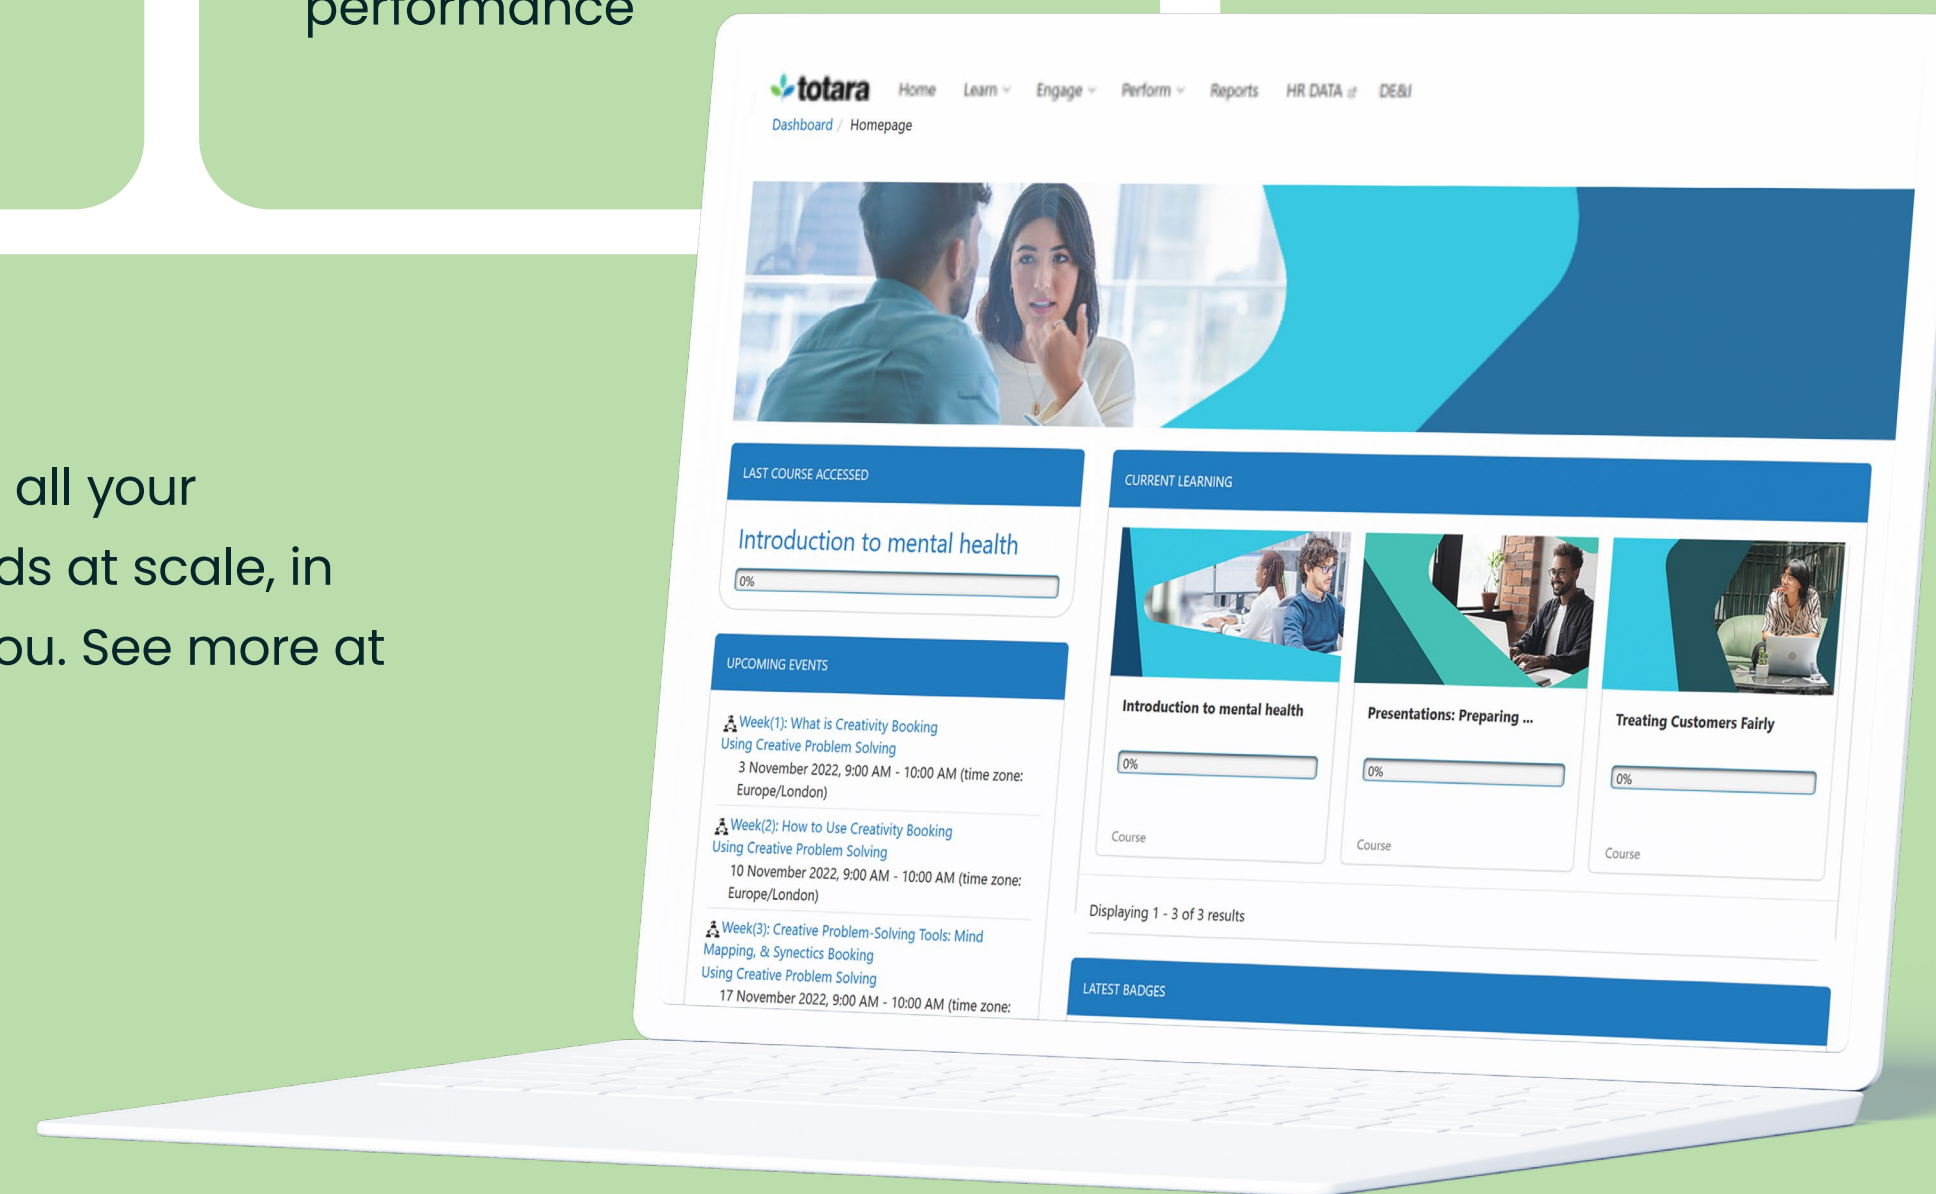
performance

all your
ds at scale, in
ou. See more at

totara Home Learn Engage Perform Reports HR DATA DE&I

Dashboard / Homepage

LAST COURSE ACCESSED

Introduction to mental health

0%

UPCOMING EVENTS

Week(1): What is Creativity Booking
Using Creative Problem Solving
3 November 2022, 9:00 AM - 10:00 AM (time zone: Europe/London)

Week(2): How to Use Creativity Booking
Using Creative Problem Solving
10 November 2022, 9:00 AM - 10:00 AM (time zone: Europe/London)

Week(3): Creative Problem-Solving Tools: Mind Mapping, & Synectics Booking
Using Creative Problem Solving
17 November 2022, 9:00 AM - 10:00 AM (time zone:

CURRENT LEARNING

Introduction to mental health
0%
Course

Presentations: Preparing ...
0%
Course

Treating Customers Fairly
0%
Course

Displaying 1 - 3 of 3 results

LATEST BADGES